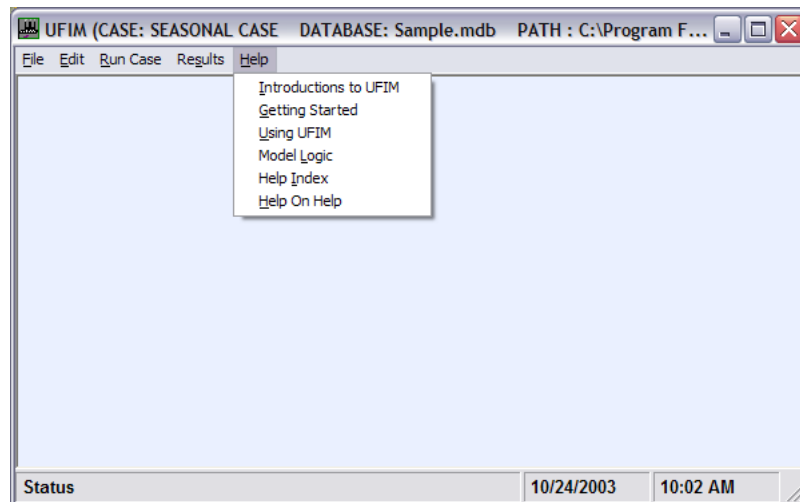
UFIM (CASE: SEASONAL CASE DATABASE: Sample.mdb PATH : C:\Program F...

File Edit Run Case Results Help

Introductions to UFIM
Getting Started
Using UFIM
Model Logic
Help Index
Help On Help

Status 10/24/2003 10:02 AM